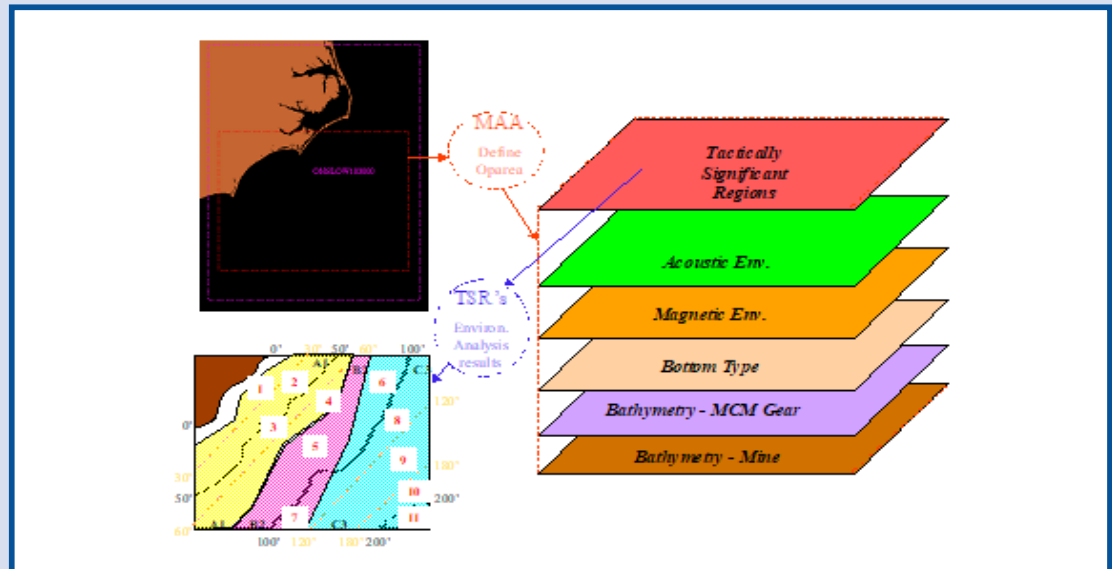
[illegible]

MAA

Define Oparea

TSR's

Environ. Analysis results

Tactically Significant Regions

Acoustic Env.

Magnetic Env.

Bottom Type

Bathymetry - MCM Gear

Bathymetry - Mine

0' 30' 50' 60' 100'

A1 B1 C1

1 2 3 4 5 6 8 9 10 11 7

0' 30' 50' 60'

120' 180' 200'

A1 B2 C3

100' 120' 180' 200'